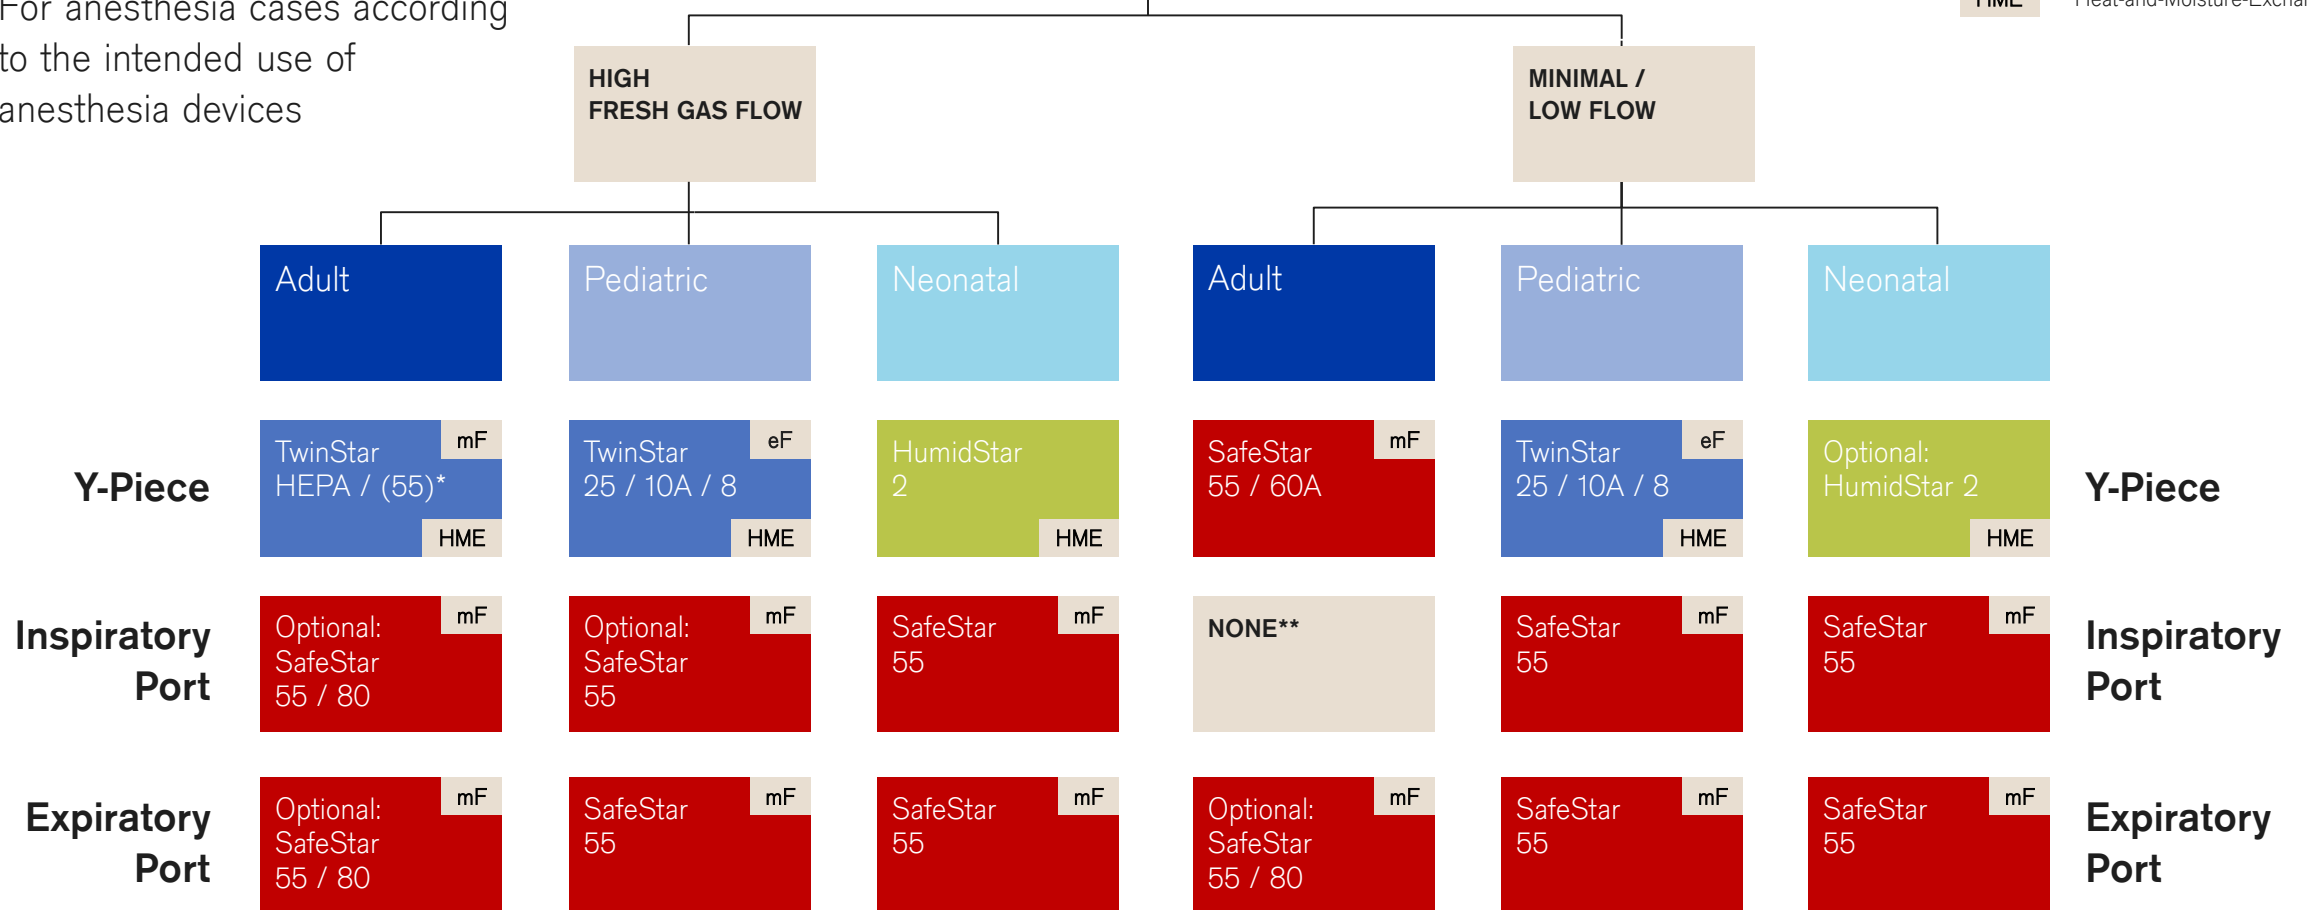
For anesthesia cases according to the intended use of anesthesia devices

HME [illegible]

HIGH
FRESH GAS FLOW

MINIMAL /
LOW FLOW

Adult

Pediatric

Neonatal

Adult

Pediatric

Neonatal

Y-Piece

TwinStar HEPA / (55)* mF HME

TwinStar 25 / 10A / 8 eF HME

HumidStar 2 HME

SafeStar 55 / 60A mF

TwinStar 25 / 10A / 8 eF HME

Optional: HumidStar 2 HME

Y-Piece

Inspiratory Port

Optional: SafeStar 55 / 80 mF

Optional: SafeStar 55 mF

SafeStar 55 mF

NONE**

SafeStar 55 mF

SafeStar 55 mF

Inspiratory Port

Expiratory Port

Optional: SafeStar 55 / 80 mF

SafeStar 55 mF

SafeStar 55 mF

Optional: SafeStar 55 / 80 mF

SafeStar 55 mF

SafeStar 55 mF

Expiratory Port